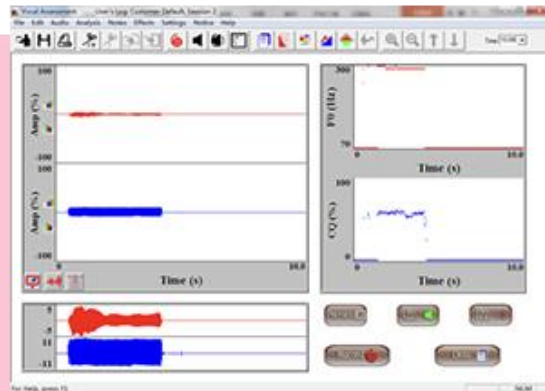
Visual Assessment     User: Lyyy Customer: Default Session 2
File Edit Audio Analysis Notes Effects Settings Window Help
100
Amp (%)
-100
100
Amp (%)
-100
Time (s)
10.0
300
F0 (Hz)
70
Time (s)
10.0
100
CQ (%)
0
Time (s)
10.0
5
-5
11
-11
For Help, press F1